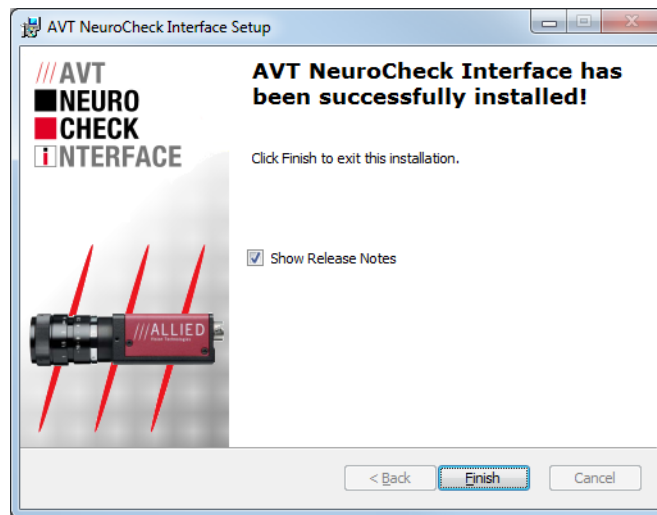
AVT NeuroCheck Interface Setup

///AVT
NEURO
CHECK
iNTERFACE

AVT NeuroCheck Interface has been successfully installed!

Click Finish to exit this installation.

Show Release Notes

///ALLIED
Vision Technologies

< Back
Finish
Cancel